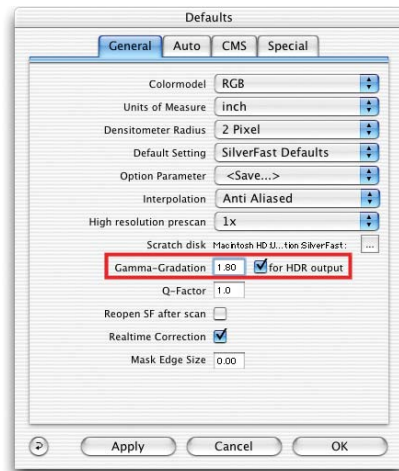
Defaults

General | Auto | CMS | Special

Colormodel RGB

Units of Measure inch

Densitometer Radius 2 Pixel

Default Setting SilverFast Defaults

Option Parameter <Save...>

Interpolation Anti Aliased

High resolution prescan 1x

Scratch disk Macintosh HD:U...tion SilverFast: ...

Gamma-Gradation 1.80 for HDR output

Q-Factor 1.0

Reopen SF after scan

Realtime Correction

Mask Edge Size 0.00

Apply Cancel OK